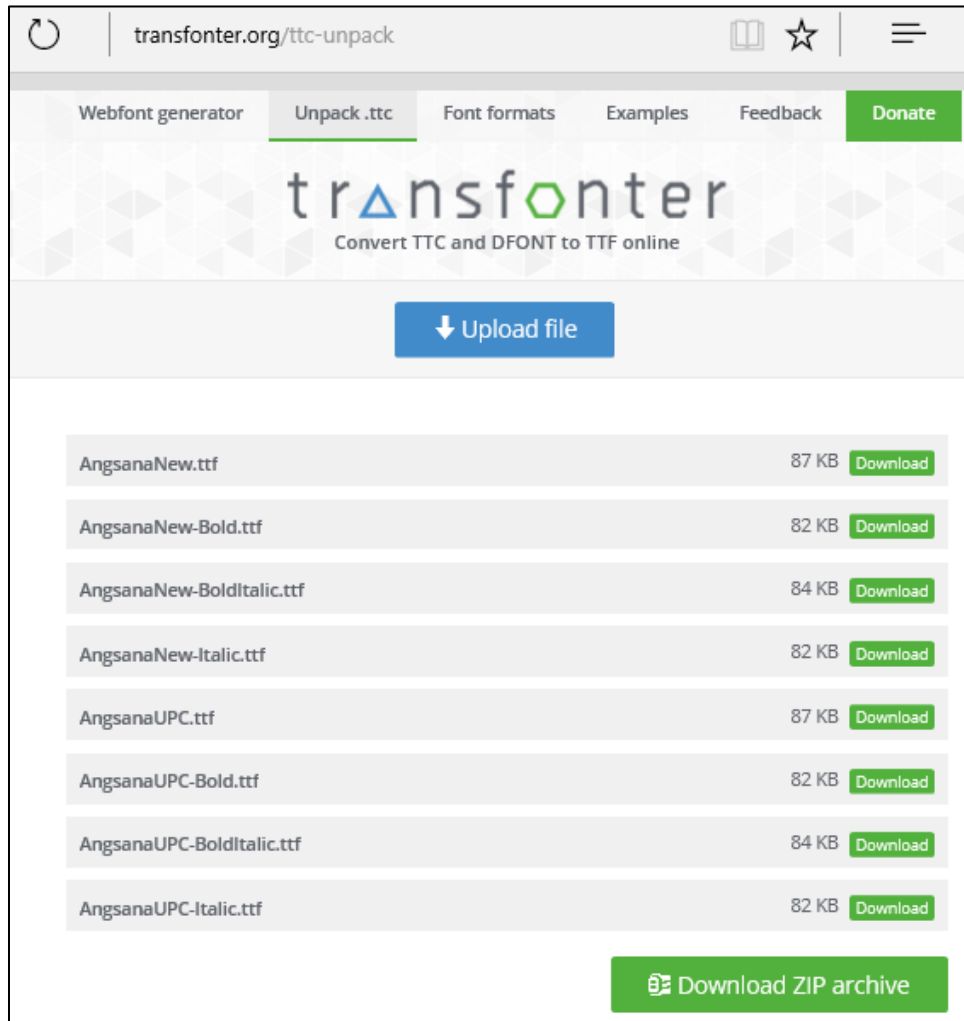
transfonter.org/ttc-unpack

Webfont generator | Unpack .ttc | Font formats | Examples | Feedback | Donate

transfonter
Convert TTC and DFONT to TTF online

Upload file

| | | |
|---|---|---|
| AngsanaNew.ttf | 87 KB | Download |
| AngsanaNew-Bold.ttf | 82 KB | Download |
| AngsanaNew-BoldItalic.ttf | 84 KB | Download |
| AngsanaNew-Italic.ttf | 82 KB | Download |
| AngsanaUPC.ttf | 87 KB | Download |
| AngsanaUPC-Bold.ttf | 82 KB | Download |
| AngsanaUPC-BoldItalic.ttf | 84 KB | Download |
| AngsanaUPC-Italic.ttf | 82 KB | Download |

Download ZIP archive